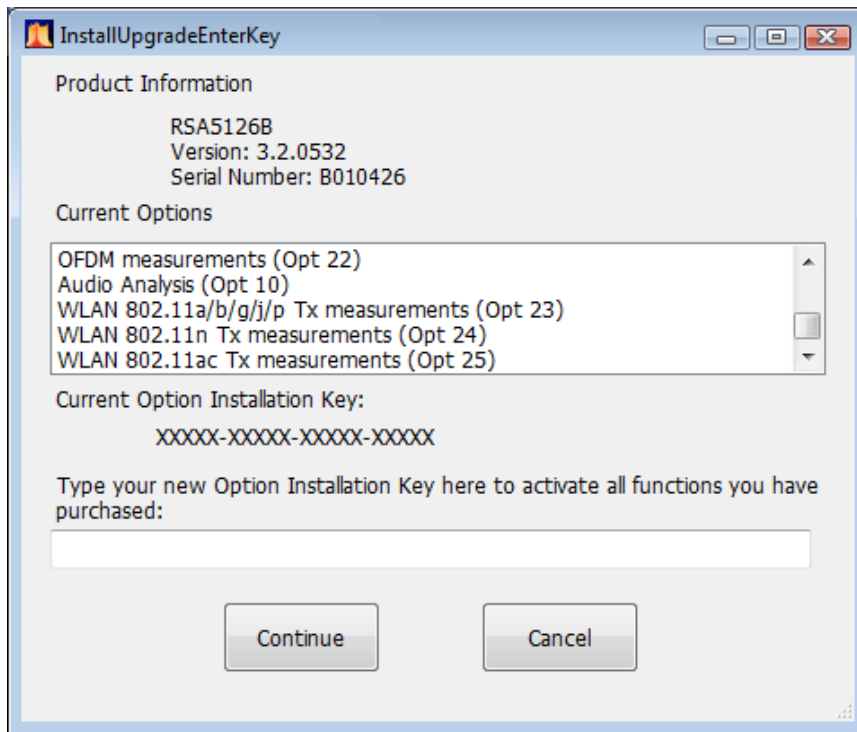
InstallUpgradeEnterKey

Product Information

RSA5126B
Version: 3.2.0532
Serial Number: B010426

Current Options

OFDM measurements (Opt 22)
Audio Analysis (Opt 10)
WLAN 802.11a/b/g/j/p Tx measurements (Opt 23)
WLAN 802.11n Tx measurements (Opt 24)
WLAN 802.11ac Tx measurements (Opt 25)

Current Option Installation Key:

XXXXX-XXXXX-XXXXX-XXXXX

Type your new Option Installation Key here to activate all functions you have purchased:

Continue

Cancel